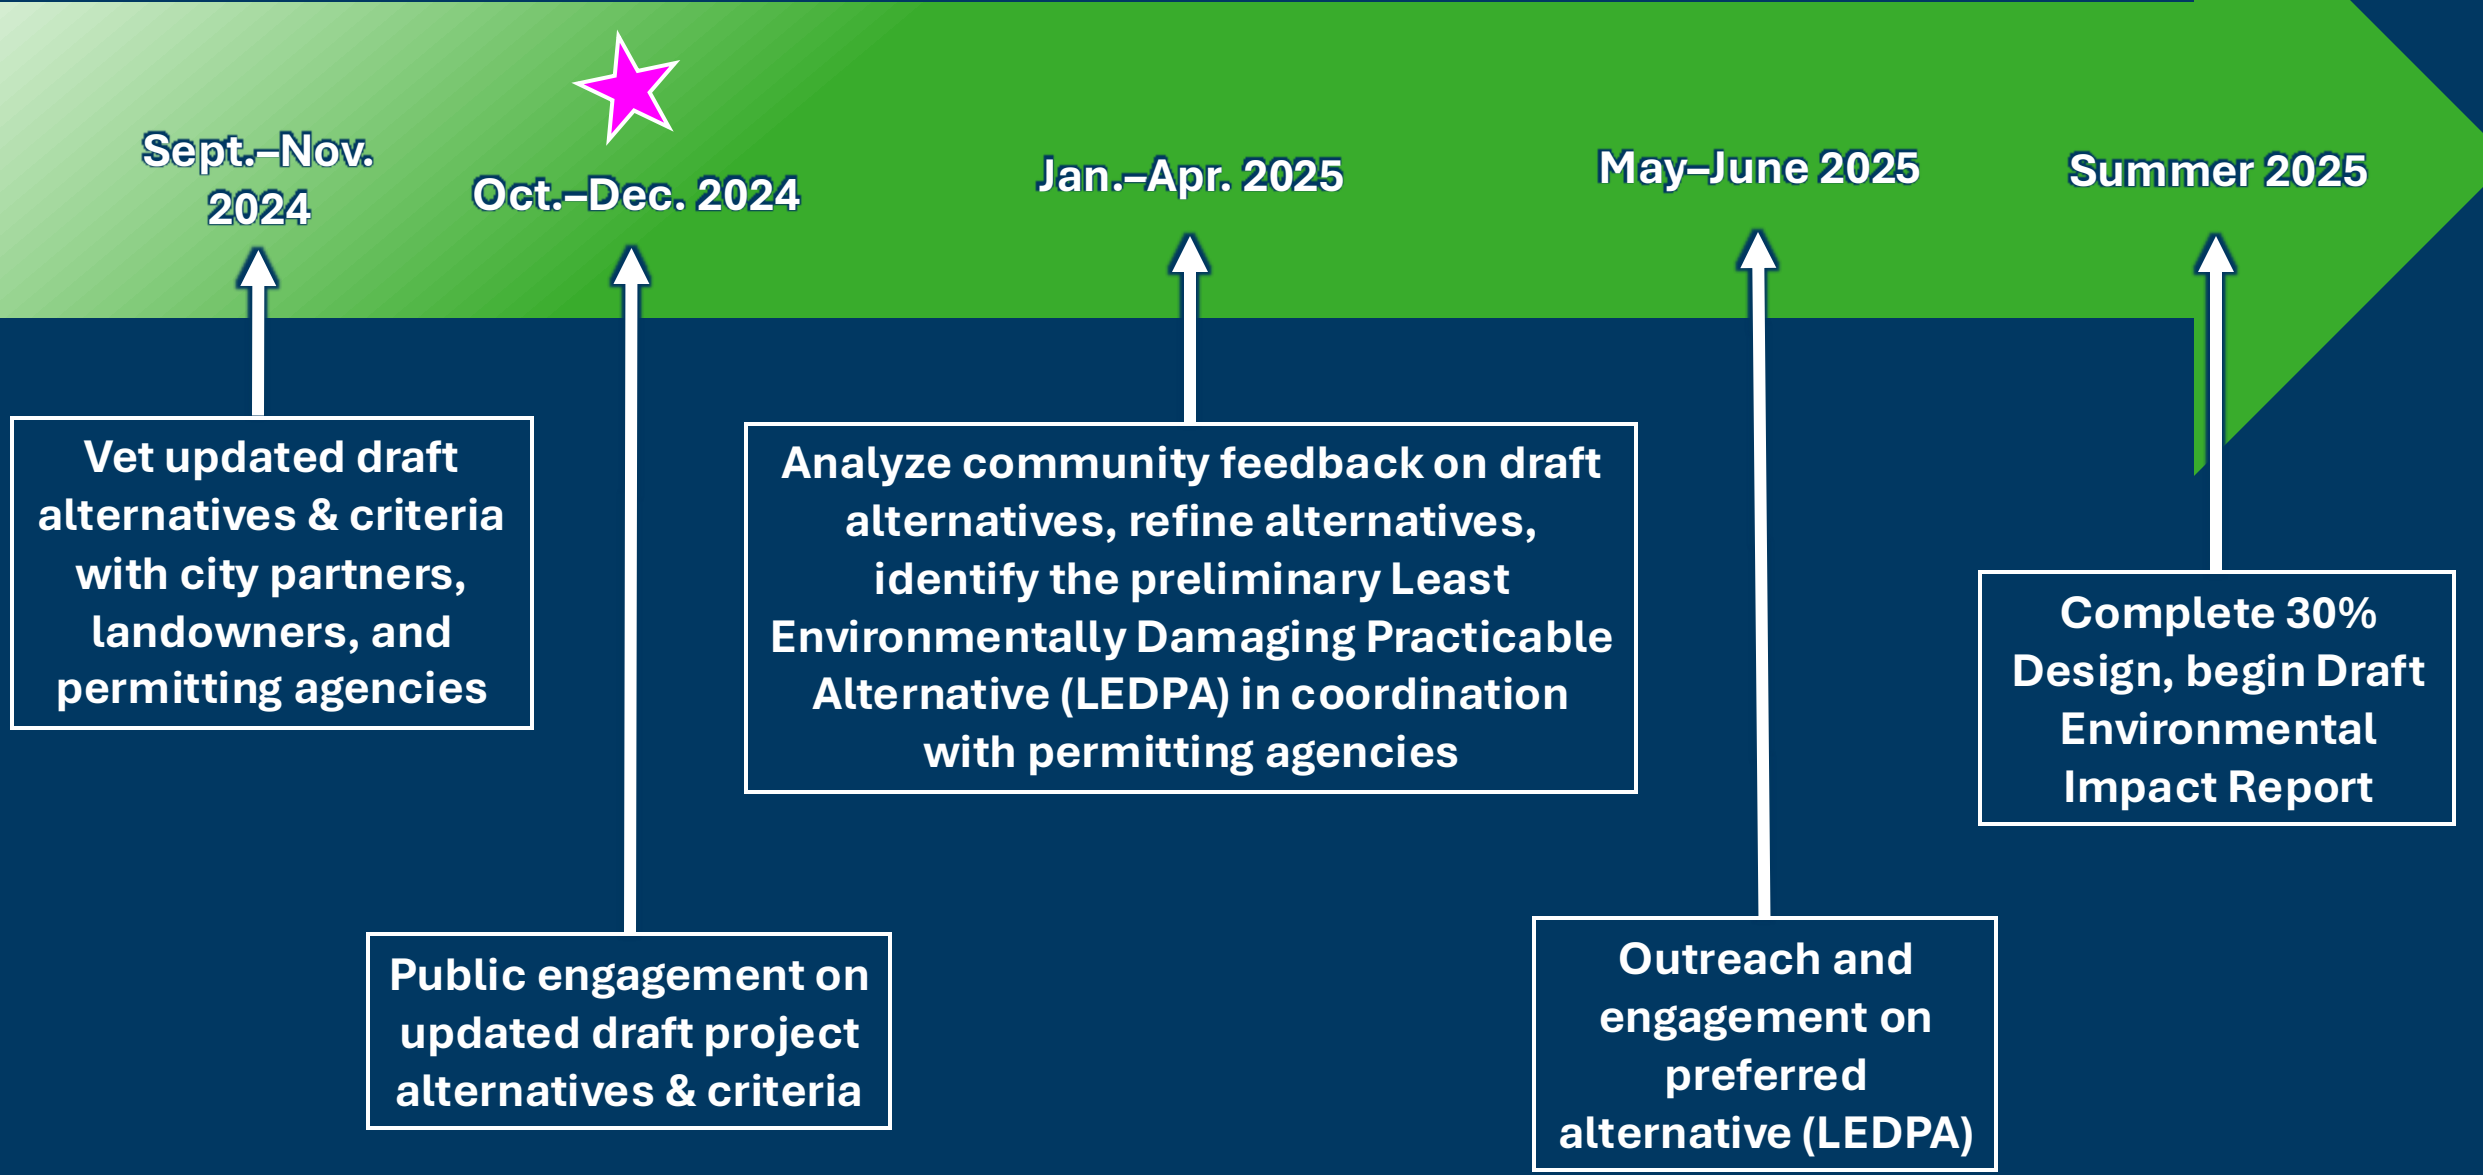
Sept.–Nov. 2024

Oct.–Dec. 2024

Jan.–Apr. 2025

May–June 2025

Summer 2025

Vet updated draft alternatives & criteria with city partners, landowners, and permitting agencies

Public engagement on updated draft project alternatives & criteria

Analyze community feedback on draft alternatives, refine alternatives, identify the preliminary Least Environmentally Damaging Practicable Alternative (LEDPA) in coordination with permitting agencies

Outreach and engagement on preferred alternative (LEDPA)

Complete 30% Design, begin Draft Environmental Impact Report